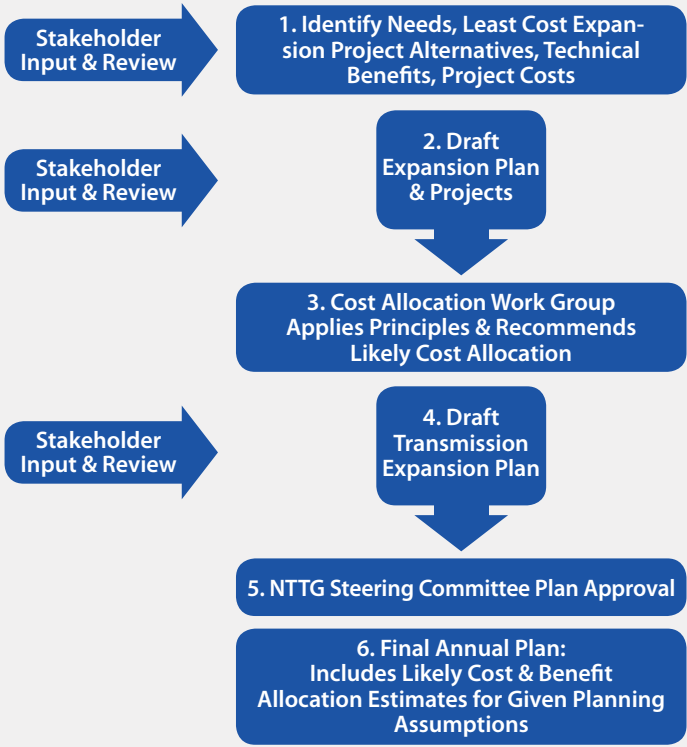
Stakeholder Input & Review

1. Identify Needs, Least Cost Expansion Project Alternatives, Technical Benefits, Project Costs

Stakeholder Input & Review

2. Draft Expansion Plan & Projects

3. Cost Allocation Work Group Applies Principles & Recommends Likely Cost Allocation

Stakeholder Input & Review

4. Draft Transmission Expansion Plan

5. NTTG Steering Committee Plan Approval

6. Final Annual Plan: Includes Likely Cost & Benefit Allocation Estimates for Given Planning Assumptions